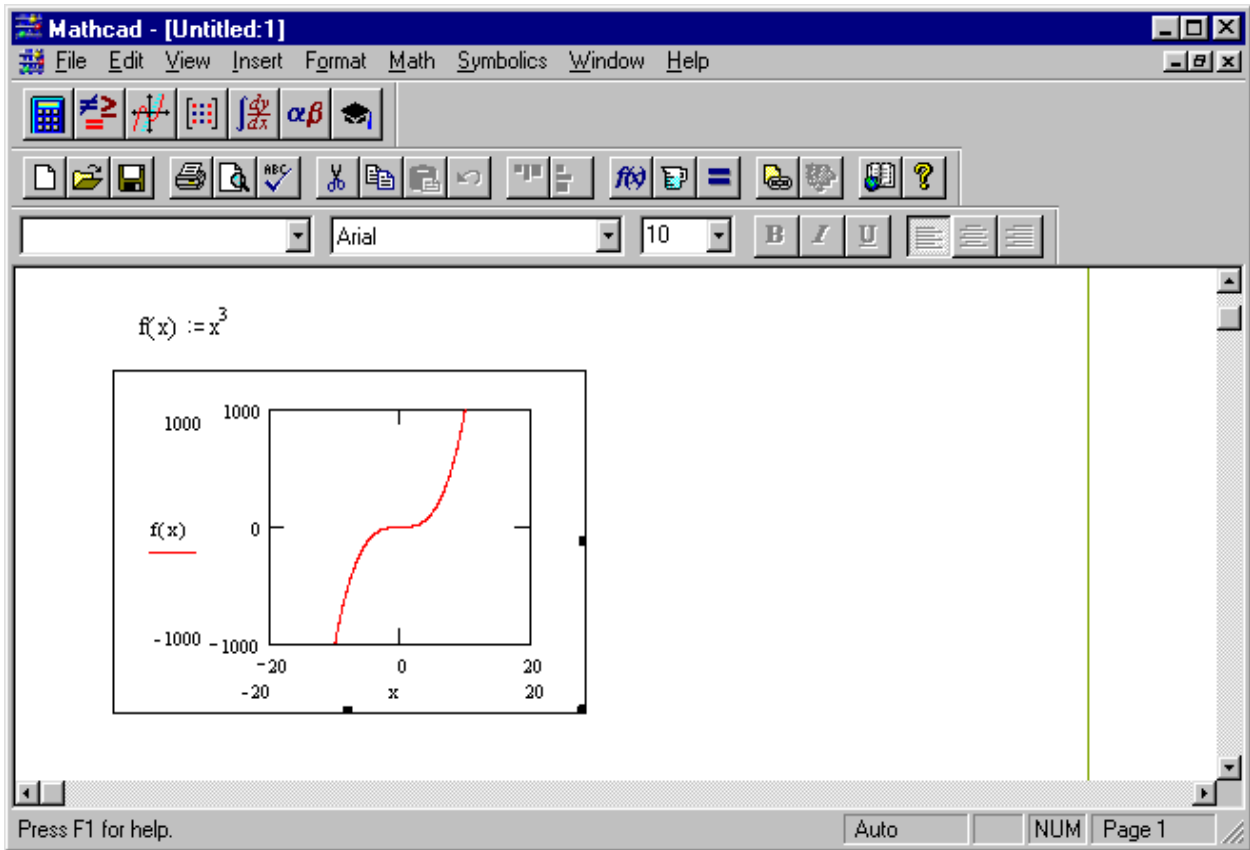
Mathcad - [Untitled:1]

File Edit View Insert Format Math Symbolics Window Help

$\alpha\beta$

f(x)

Arial

10

B I U

$f(x) := x^3$

1000

1000

f(x)

0

- 1000

- 1000

- 20

0

20

- 20

x

20

Press F1 for help.

Auto

NUM

Page 1